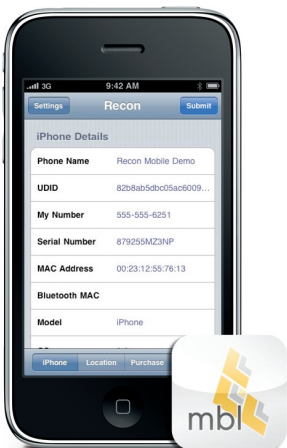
3G 9:42 AM

Settings Recon Submit

iPhone Details

| Phone Name | Recon Mobile Demo |
|---|---|
| UDID | 82b8ab5dbc05ac6009... |
| My Number | 555-555-6251 |
| Serial Number | 879255MZ3NP |
| MAC Address | 00:23:12:55:76:13 |
| Bluetooth MAC | |
| Model | iPhone |

iPhone Location Purchase

mbl